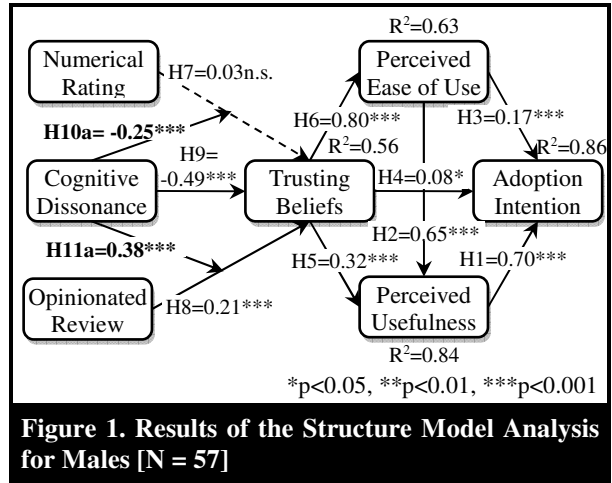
Numerical Rating

H7=0.03n.s.

R$^2$=0.63

Perceived Ease of Use

H10a= -0.25***

H6=0.80***

H3=0.17***

R$^2$=0.56

R$^2$=0.86

H9= -0.49***

Cognitive Dissonance

Trusting Beliefs

H4=0.08*

Adoption Intention

H2=0.65***

H11a=0.38***

H5=0.32***

H1=0.70***

Opinionated Review

H8=0.21***

Perceived Usefulness

R$^2$=0.84

*p<0.05, **p<0.01, ***p<0.001

Figure 1. Results of the Structure Model Analysis for Males [N = 57]